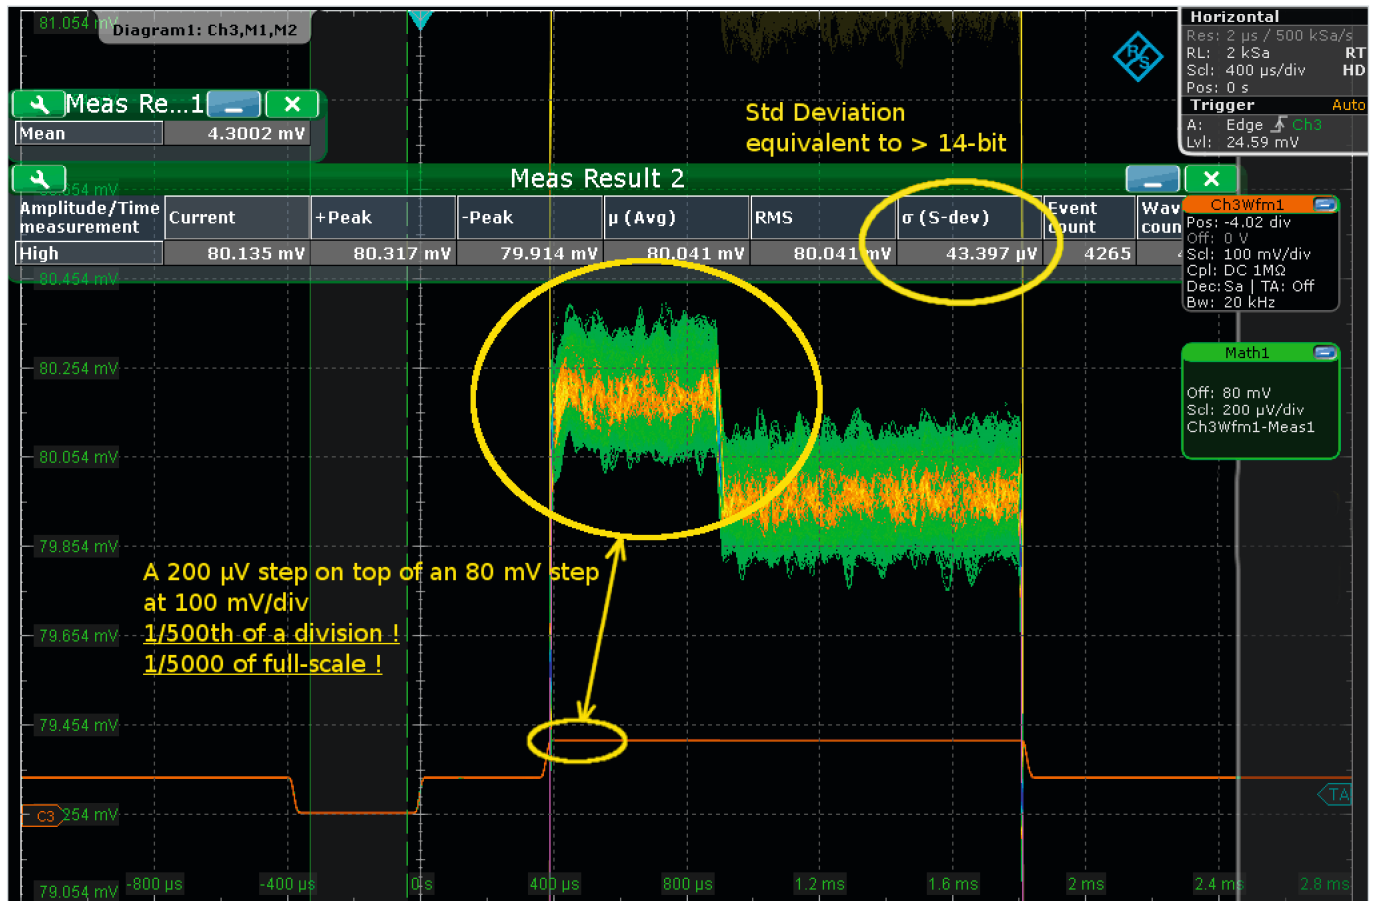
81.054 mV Diagram1: Ch3,M1,M2

Meas Re...1

| Mean | 4.3002 mV |
|---|---|

Std Deviation equivalent to > 14-bit

Horizontal
Res: 2 µs / 500 kSa/s
RL: 2 kSa RT
Scl: 400 µs/div HD
Pos: 0 s
Trigger Auto
A: Edge Ch3
Lvl: 24.59 mV

Meas Result 2

| Amplitude/Time measurement | Current | +Peak | -Peak | µ (Avg) | RMS | σ (S-dev) | Event count | Wav coun |
|---|---|---|---|---|---|---|---|---|
| High | 80.135 mV | 80.317 mV | 79.914 mV | 80.041 mV | 80.041 mV | 43.397 µV | 4265 | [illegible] |

Ch3Wfm1
Pos: -4.02 div
Off: 0 V
Scl: 100 mV/div
Cpl: DC 1MΩ
Dec: Sa | TA: Off
Bw: 20 kHz

Math1
Off: 80 mV
Scl: 200 µV/div
Ch3Wfm1-Meas1

80.454 mV
80.254 mV
80.054 mV
79.854 mV
79.654 mV
79.454 mV
C3 254 mV
79.054 mV

A 200 µV step on top of an 80 mV step at 100 mV/div
1/500th of a division !
1/5000 of full-scale !

TA

-800 µs -400 µs 0 s 400 µs 800 µs 1.2 ms 1.6 ms 2 ms 2.4 ms 2.8 ms